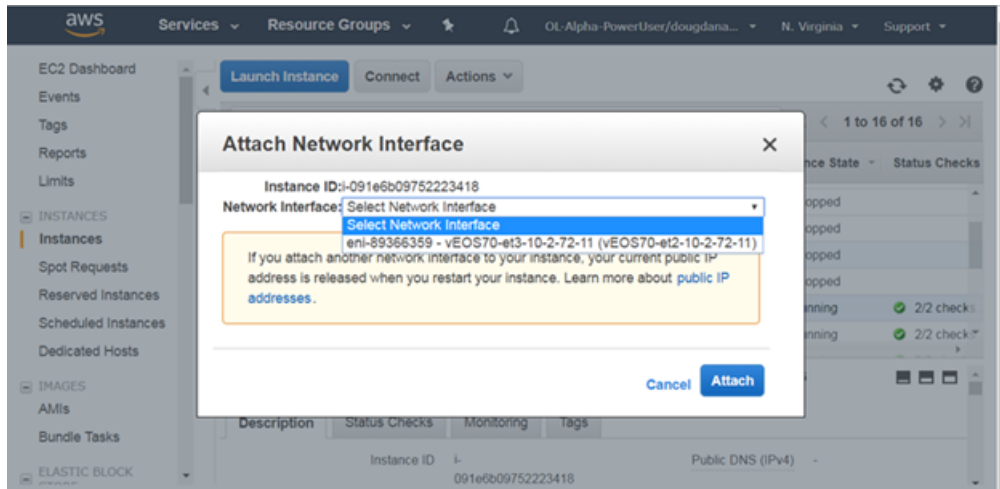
aws Services Resource Groups OL-Alpha-PowerUser/dougdana... N. Virginia Support

EC2 Dashboard
Events
Tags
Reports
Limits
INSTANCES
Instances
Spot Requests
Reserved Instances
Scheduled Instances
Dedicated Hosts
IMAGES
AMIs
Bundle Tasks
ELASTIC BLOCK

Launch Instance Connect Actions

1 to 16 of 16

nce State Status Checks
opped
opped
opped
opped
nning 2/2 checks
nning 2/2 check

Attach Network Interface

Instance ID:i-091e6b09752223418
Network Interface: Select Network Interface
Select Network Interface
eni-89366359 - vEOS70-et3-10-2-72-11 (vEOS70-et2-10-2-72-11)

If you attach another network interface to your instance, your current public IP address is released when you restart your instance. Learn more about public IP addresses.

Cancel Attach

Description Status Checks Monitoring Tags

Instance ID i-091e6b09752223418
Public DNS (IPv4) -